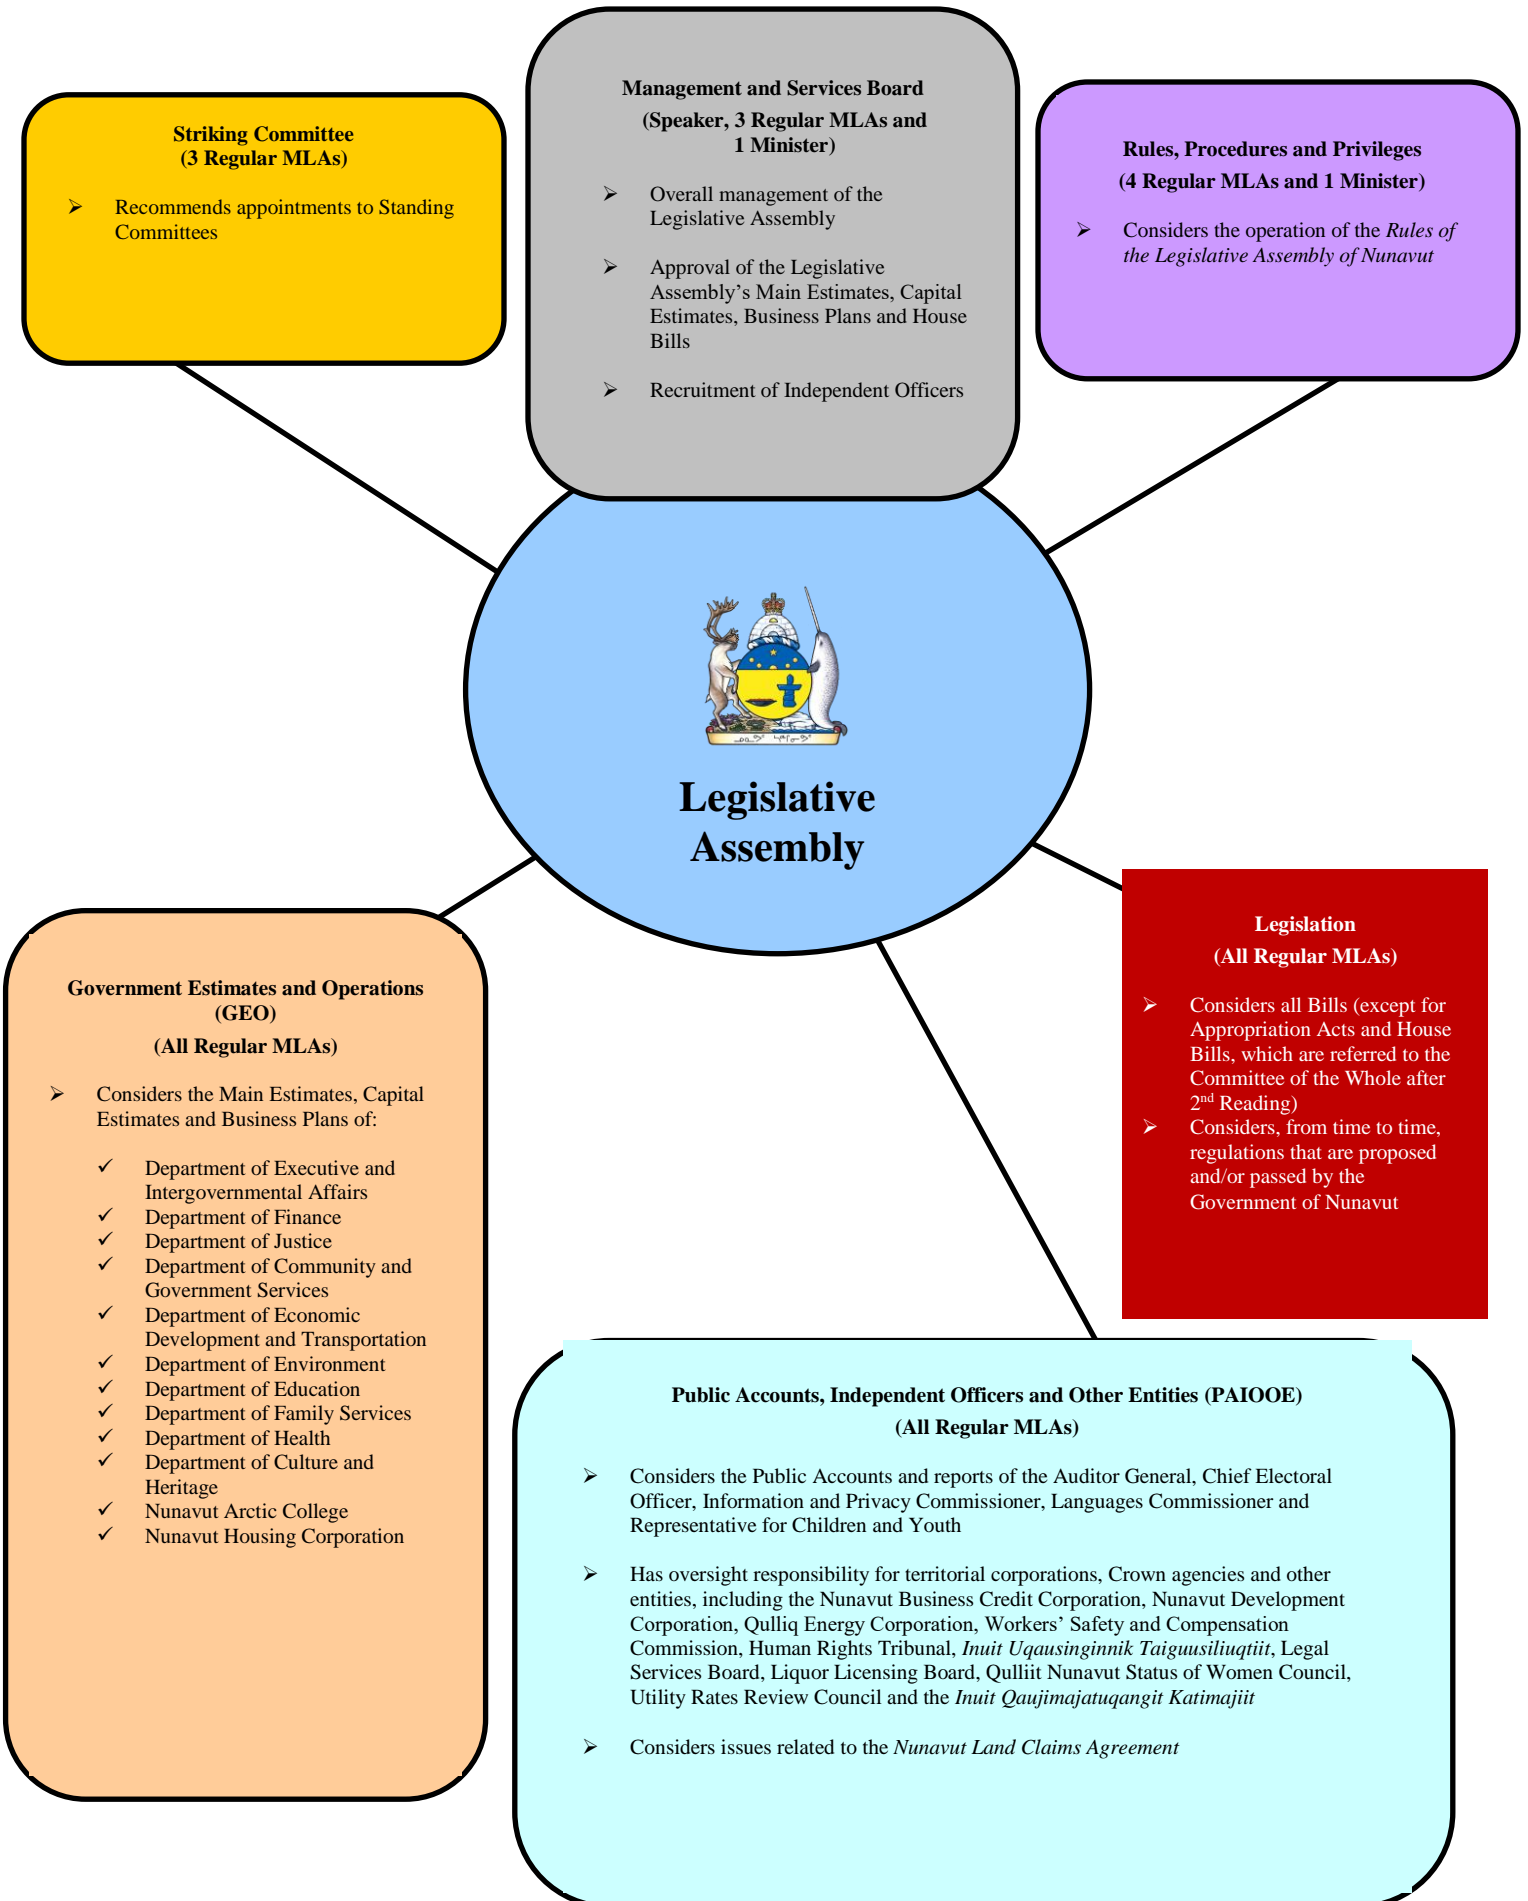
Striking Committee
(3 Regular MLAs)

➢ Recommends appointments to Standing Committees

Management and Services Board
(Speaker, 3 Regular MLAs and 1 Minister)

➢ Overall management of the Legislative Assembly

➢ Approval of the Legislative Assembly's Main Estimates, Capital Estimates, Business Plans and House Bills

➢ Recruitment of Independent Officers

Rules, Procedures and Privileges
(4 Regular MLAs and 1 Minister)

➢ Considers the operation of the *Rules of the Legislative Assembly of Nunavut*

Legislative Assembly

Government Estimates and Operations (GEO)
(All Regular MLAs)

➢ Considers the Main Estimates, Capital Estimates and Business Plans of:

✓ Department of Executive and Intergovernmental Affairs
✓ Department of Finance
✓ Department of Justice
✓ Department of Community and Government Services
✓ Department of Economic Development and Transportation
✓ Department of Environment
✓ Department of Education
✓ Department of Family Services
✓ Department of Health
✓ Department of Culture and Heritage
✓ Nunavut Arctic College
✓ Nunavut Housing Corporation

Legislation
(All Regular MLAs)

➢ Considers all Bills (except for Appropriation Acts and House Bills, which are referred to the Committee of the Whole after $2^{nd}$ Reading)
➢ Considers, from time to time, regulations that are proposed and/or passed by the Government of Nunavut

Public Accounts, Independent Officers and Other Entities (PAIOOE)
(All Regular MLAs)

➢ Considers the Public Accounts and reports of the Auditor General, Chief Electoral Officer, Information and Privacy Commissioner, Languages Commissioner and Representative for Children and Youth

➢ Has oversight responsibility for territorial corporations, Crown agencies and other entities, including the Nunavut Business Credit Corporation, Nunavut Development Corporation, Qulliq Energy Corporation, Workers' Safety and Compensation Commission, Human Rights Tribunal, *Inuit Uqausinginnik Taiguusiliuqtiit*, Legal Services Board, Liquor Licensing Board, Qulliit Nunavut Status of Women Council, Utility Rates Review Council and the *Inuit Qaujimajatuqangit Katimajiit*

➢ Considers issues related to the *Nunavut Land Claims Agreement*